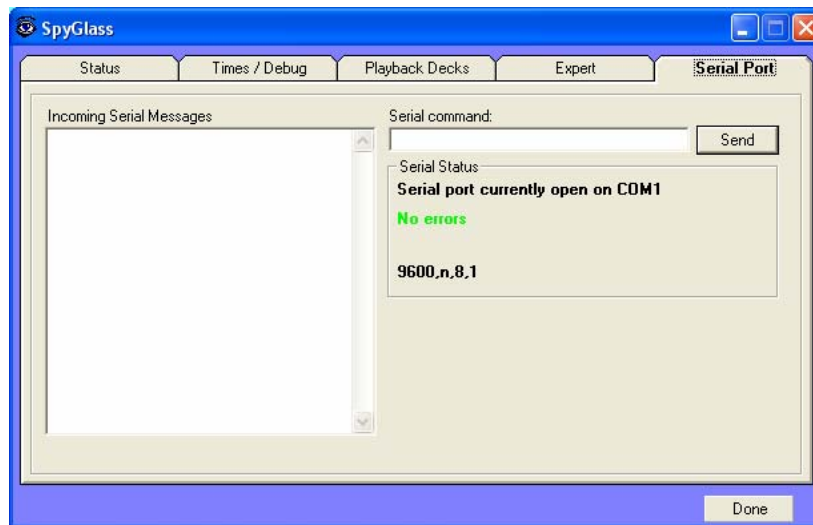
SpyGlass

Status | Times / Debug | Playback Decks | Expert | Serial Port

Incoming Serial Messages

Serial command:

Send

Serial Status

Serial port currently open on COM1

No errors

9600,n,8,1

Done